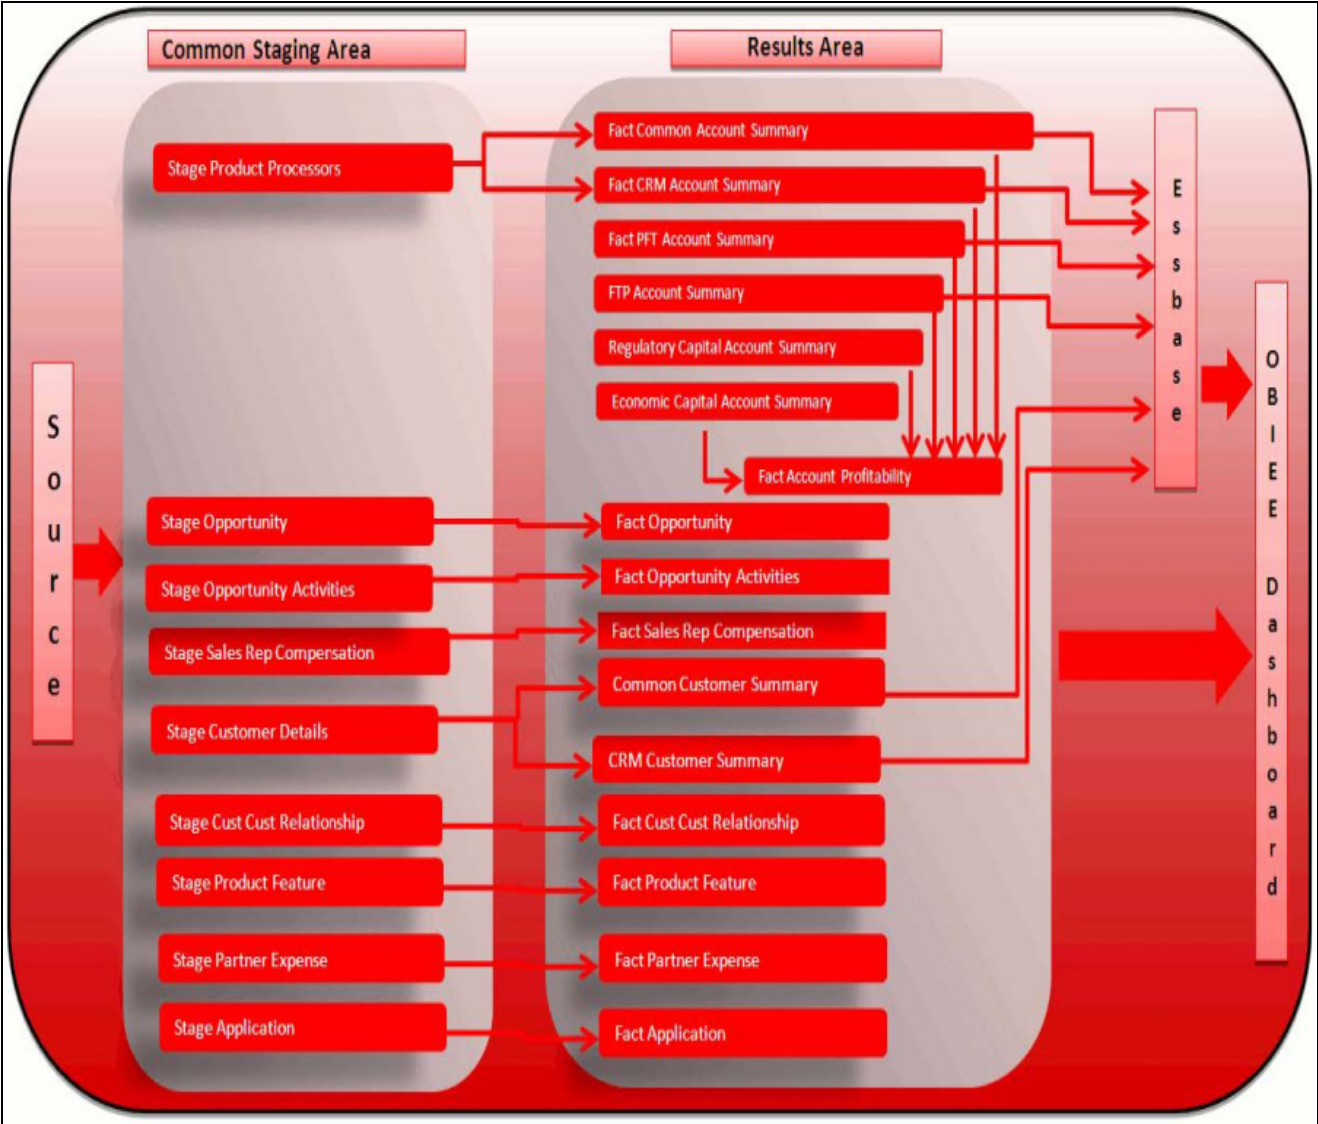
Common Staging Area

Results Area

Source

Stage Product Processors

Stage Opportunity

Stage Opportunity Activities

Stage Sales Rep Compensation

Stage Customer Details

Stage Cust Cust Relationship

Stage Product Feature

Stage Partner Expense

Stage Application

Fact Common Account Summary

Fact CRM Account Summary

Fact PFT Account Summary

FTP Account Summary

Regulatory Capital Account Summary

Economic Capital Account Summary

Fact Account Profitability

Fact Opportunity

Fact Opportunity Activities

Fact Sales Rep Compensation

Common Customer Summary

CRM Customer Summary

Fact Cust Cust Relationship

Fact Product Feature

Fact Partner Expense

Fact Application

Essbase

OBIEE Dashboard